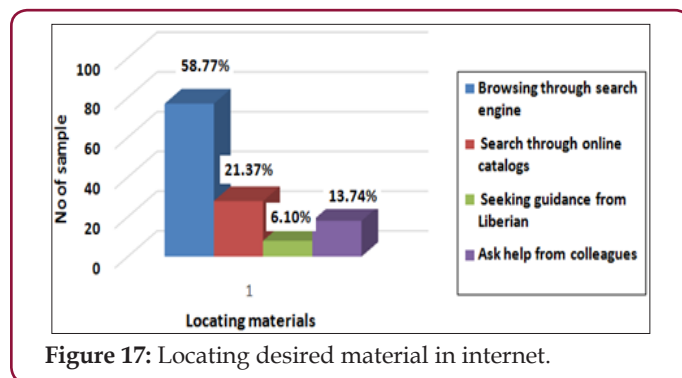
100
80
60
40
20
0

No of sample

58.77%
21.37%
6.10%
13.74%

1
Locating materials

Browsing through search engine
Search through online catalogs
Seeking guidance from Liberian
Ask help from colleagues

**Figure 17:** Locating desired material in internet.